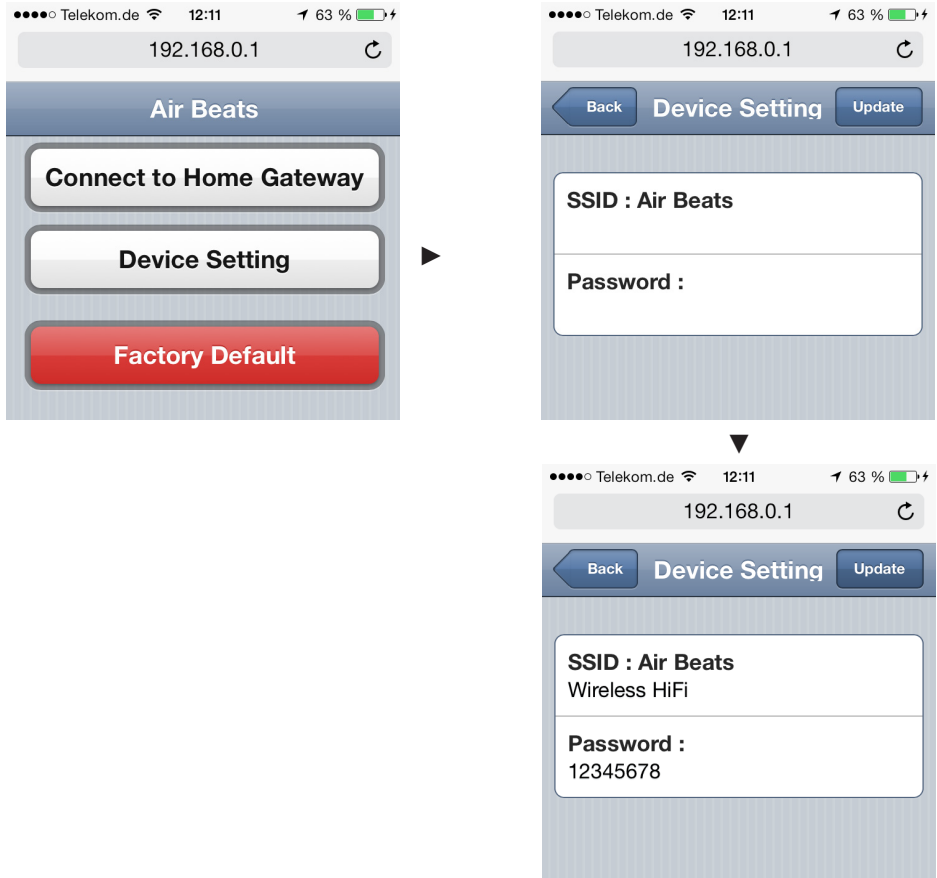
●●●●○ Telekom.de 12:11 63 %

192.168.0.1

Air Beats

Connect to Home Gateway

Device Setting

Factory Default

●●●●○ Telekom.de 12:11 63 %

192.168.0.1

Back Device Setting Update

SSID : Air Beats

Password :

●●●●○ Telekom.de 12:11 63 %

192.168.0.1

Back Device Setting Update

SSID : Air Beats
Wireless HiFi

Password :
12345678